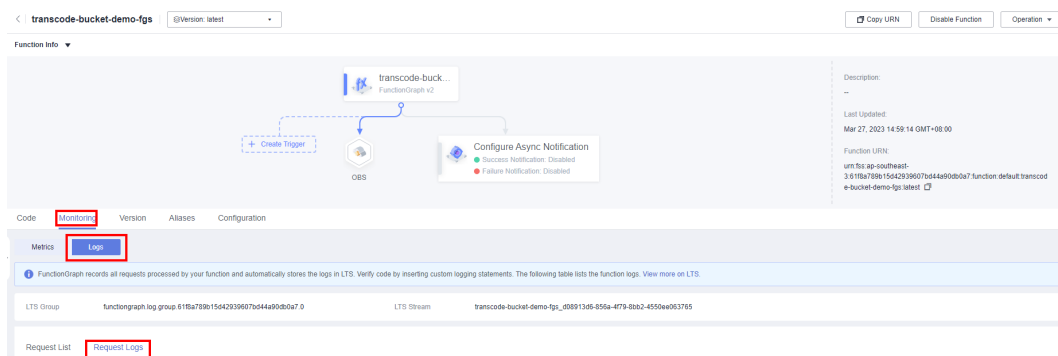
< transcode-bucket-demo-fgs @Version: latest

Copy URN Disable Function Operation

Function Info ▼

transcode-buck... FunctionGraph v2

+ Create Trigger

OBS

Configure Async Notification
Success Notification: Disabled
Failure Notification: Disabled

Description:
--
Last Updated:
Mar 27, 2023 14:59:14 GMT+08:00
Function URN:
urn:fss:ap-southeast-3:61f8a789b15d42939607bd44a90db0a7:function:default:transcode-bucket-demo-fgs:latest

Code Monitoring Version Aliases Configuration

Metrics Logs

FunctionGraph records all requests processed by your function and automatically stores the logs in LTS. Verify code by inserting custom logging statements. The following table lists the function logs. View more on LTS.

LTS Group functiongraph.log.group.61f8a789b15d42939607bd44a90db0a7.0 LTS Stream transcode-bucket-demo-fgs_d08913d6-856a-4f79-8bb2-4550ee063765

Request List Request Logs